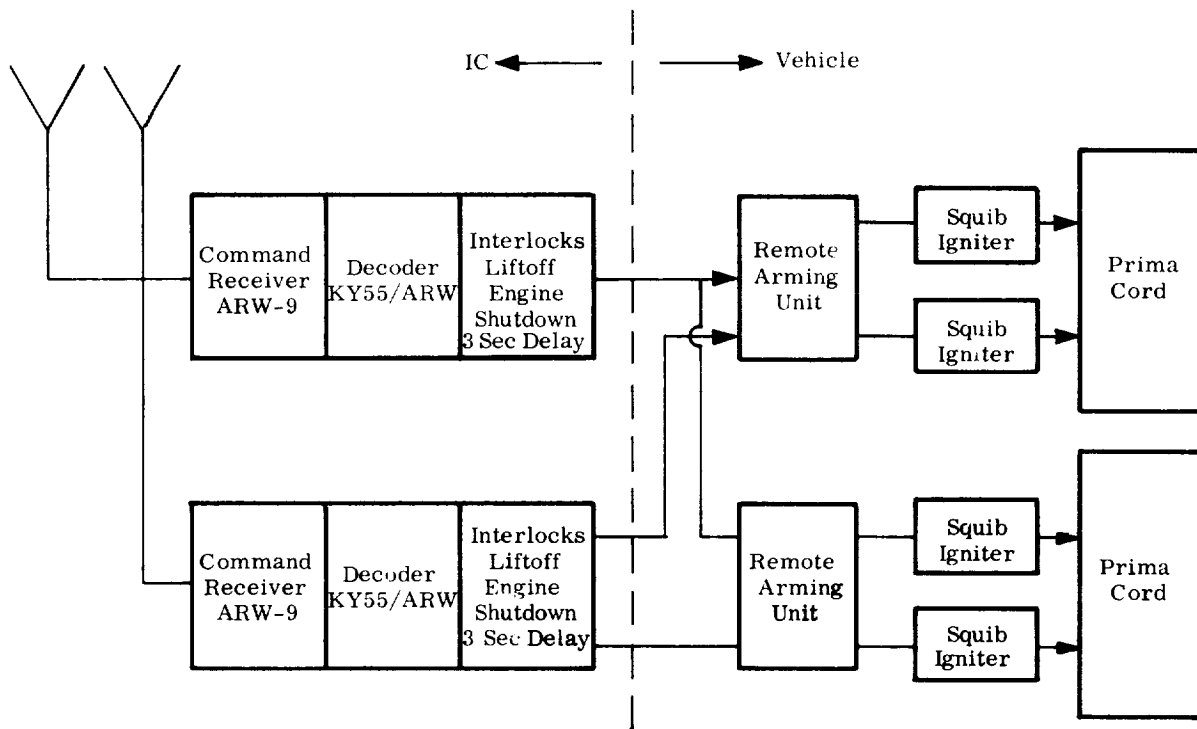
IC

Vehicle

Command Receiver ARW-9

Decoder KY55/ARW

Interlocks Liftoff Engine Shutdown 3 Sec Delay

Remote Arming Unit

Squib Igniter

Squib Igniter

Prima Cord

Command Receiver ARW-9

Decoder KY55/ARW

Interlocks Liftoff Engine Shutdown 3 Sec Delay

Remote Arming Unit

Squib Igniter

Squib Igniter

Prima Cord